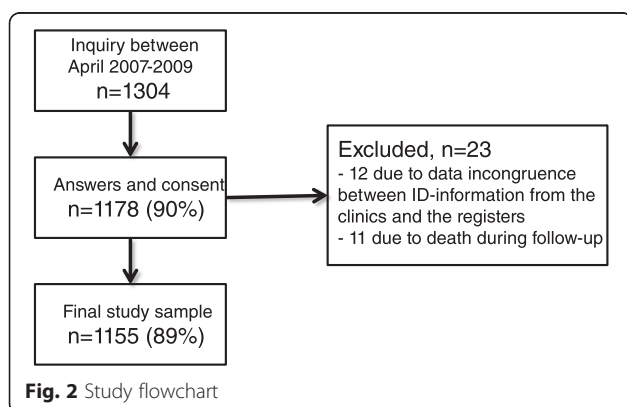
Inquiry between April 2007-2009
n=1304

Answers and consent
n=1178 (90%)

Excluded, n=23
- 12 due to data incongruence between ID-information from the clinics and the registers
- 11 due to death during follow-up

Final study sample
n=1155 (89%)

Fig. 2 Study flowchart